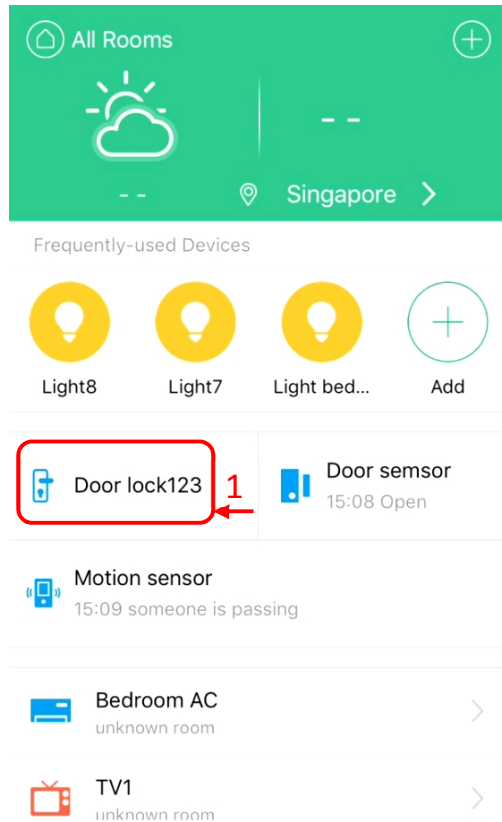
All Rooms

- -

- -

Singapore

Frequently-used Devices

Light8

Light7

Light bed...

Add

Door lock123

1

Door semsor
15:08 Open

Motion sensor
15:09 someone is passing

Bedroom AC
unknown room

TV1
unknown room